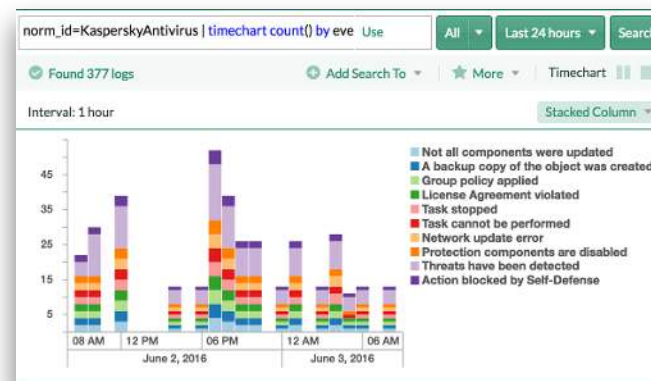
norm_id=KasperskyAntivirus | timechart count() by eve Use

All

Last 24 hours

Search

Found 377 logs

Add Search To

More

Timechart

Interval: 1 hour

Stacked Column

45
35
25
15
5

08 AM
12 PM
06 PM
12 AM
06 AM

June 2, 2016
June 3, 2016

Not all components were updated
A backup copy of the object was created
Group policy applied
License Agreement violated
Task stopped
Task cannot be performed
Network update error
Protection components are disabled
Threats have been detected
Action blocked by Self-Defense